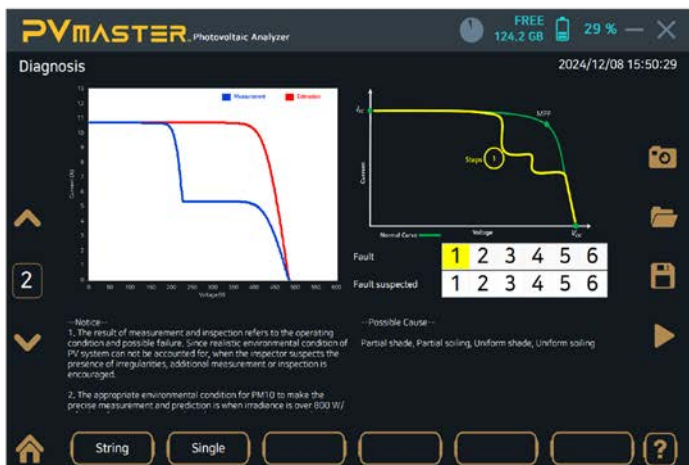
PVMASTER Photovoltaic Analyzer

FREE 124.2 GB

29 %

Diagnosis

2024/12/08 15:50:29

Measurement

Estimation

12
11
10
9
8
7
6
5
4
3
2
1
0

Current (A)

0 50 100 150 200 250 300 350 400 450 500 550 600

Voltage(V)

$I_{SC}$

MPP

Steps

1

Current

Normal Curve

Voltage

$V_{OC}$

2

Fault

| 1 | 2 | 3 | 4 | 5 | 6 |
|---|---|---|---|---|---|

Fault suspected

| 1 | 2 | 3 | 4 | 5 | 6 |
|---|---|---|---|---|---|

--Notice--
1. The result of measurement and inspection refers to the operating condition and possible failure. Since realistic environmental condition of PV system can not be accounted for, when the inspector suspects the presence of irregularities, additional measurement or inspection is encouraged.

2. The appropriate environmental condition for PM10 to make the precise measurement and prediction is when irradiance is over 800 W/

--Possible Cause--
Partial shade, Partial soiling, Uniform shade, Uniform soiling

String

Single

?